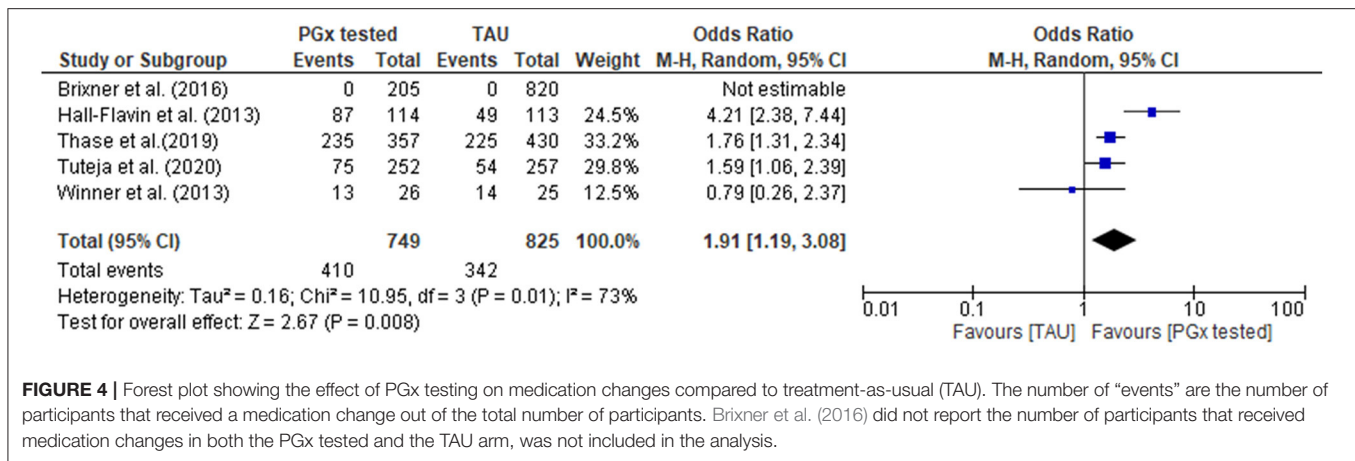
| Study or Subgroup | PGx tested Events | PGx tested Total | TAU Events | TAU Total | Weight | Odds Ratio M-H, Random, 95% CI |
|---|---|---|---|---|---|---|
| Brixner et al. (2016) | 0 | 205 | 0 | 820 | | Not estimable |
| Hall-Flavin et al. (2013) | 87 | 114 | 49 | 113 | 24.5% | 4.21 [2.38, 7.44] |
| Thase et al.(2019) | 235 | 357 | 225 | 430 | 33.2% | 1.76 [1.31, 2.34] |
| Tuteja et al. (2020) | 75 | 252 | 54 | 257 | 29.8% | 1.59 [1.06, 2.39] |
| Winner et al. (2013) | 13 | 26 | 14 | 25 | 12.5% | 0.79 [0.26, 2.37] |
| **Total (95% CI)** | | **749** | | **825** | **100.0%** | **1.91 [1.19, 3.08]** |
| Total events | 410 | | 342 | | | |

Heterogeneity: Tau² = 0.16; Chi² = 10.95, df = 3 (P = 0.01); I² = 73%
Test for overall effect: Z = 2.67 (P = 0.008)

Odds Ratio
M-H, Random, 95% CI

0.01 0.1 1 10 100
Favours [TAU] Favours [PGx tested]

**FIGURE 4 |** Forest plot showing the effect of PGx testing on medication changes compared to treatment-as-usual (TAU). The number of "events" are the number of participants that received a medication change out of the total number of participants. Brixner et al. (2016) did not report the number of participants that received medication changes in both the PGx tested and the TAU arm, was not included in the analysis.